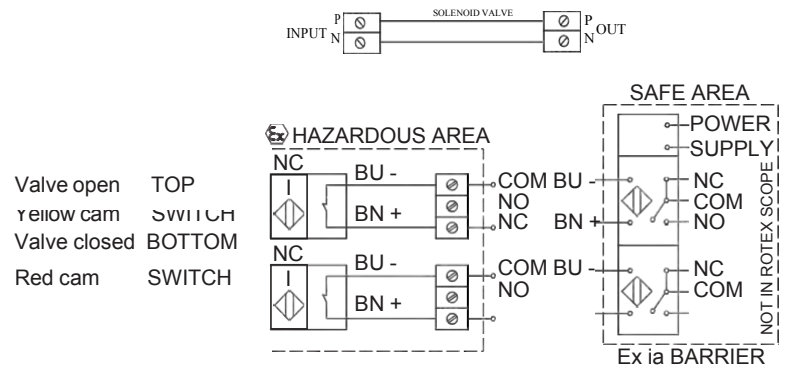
INPUT P N
SOLENOID VALVE
P N OUT

SAFE AREA
POWER
SUPPLY
HAZARDOUS AREA
NC
I
BU -
BN +
COM BU -
NO
NC
BN +
NC
COM
NO
NOT IN ROTEX SCOPE
NC
I
BU -
BN +
COM BU -
NO
NC
COM
Ex ia BARRIER

Valve open TOP
Yellow cam SWITCH
Valve closed BOTTOM
Red cam SWITCH